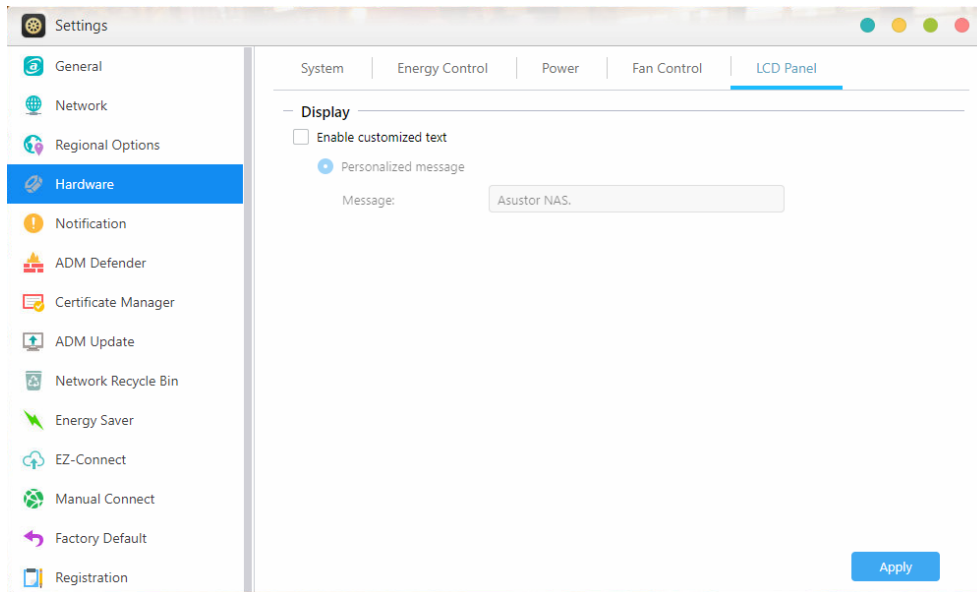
Settings

General
Network
Regional Options
Hardware
Notification
ADM Defender
Certificate Manager
ADM Update
Network Recycle Bin
Energy Saver
EZ-Connect
Manual Connect
Factory Default
Registration

System | Energy Control | Power | Fan Control | LCD Panel

Display
Enable customized text
Personalized message
Message: Asustor NAS.

Apply